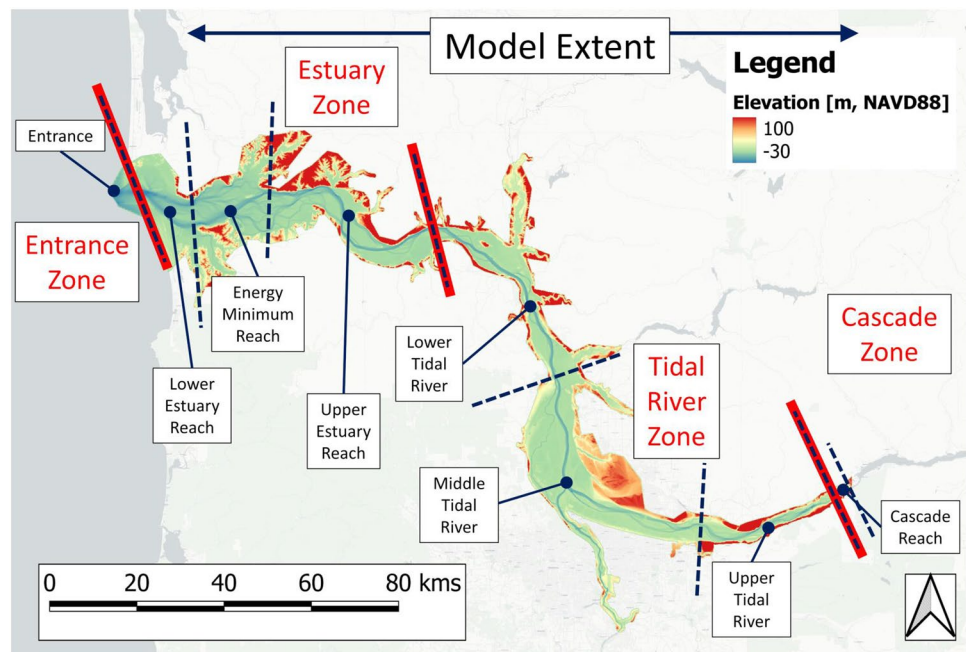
Model Extent

Legend

Elevation [m, NAVD88]

100

-30

Estuary Zone

Entrance

Entrance Zone

Energy Minimum Reach

Lower Estuary Reach

Upper Estuary Reach

Lower Tidal River

Tidal River Zone

Cascade Zone

Middle Tidal River

Upper Tidal River

Cascade Reach

0 20 40 60 80 kms